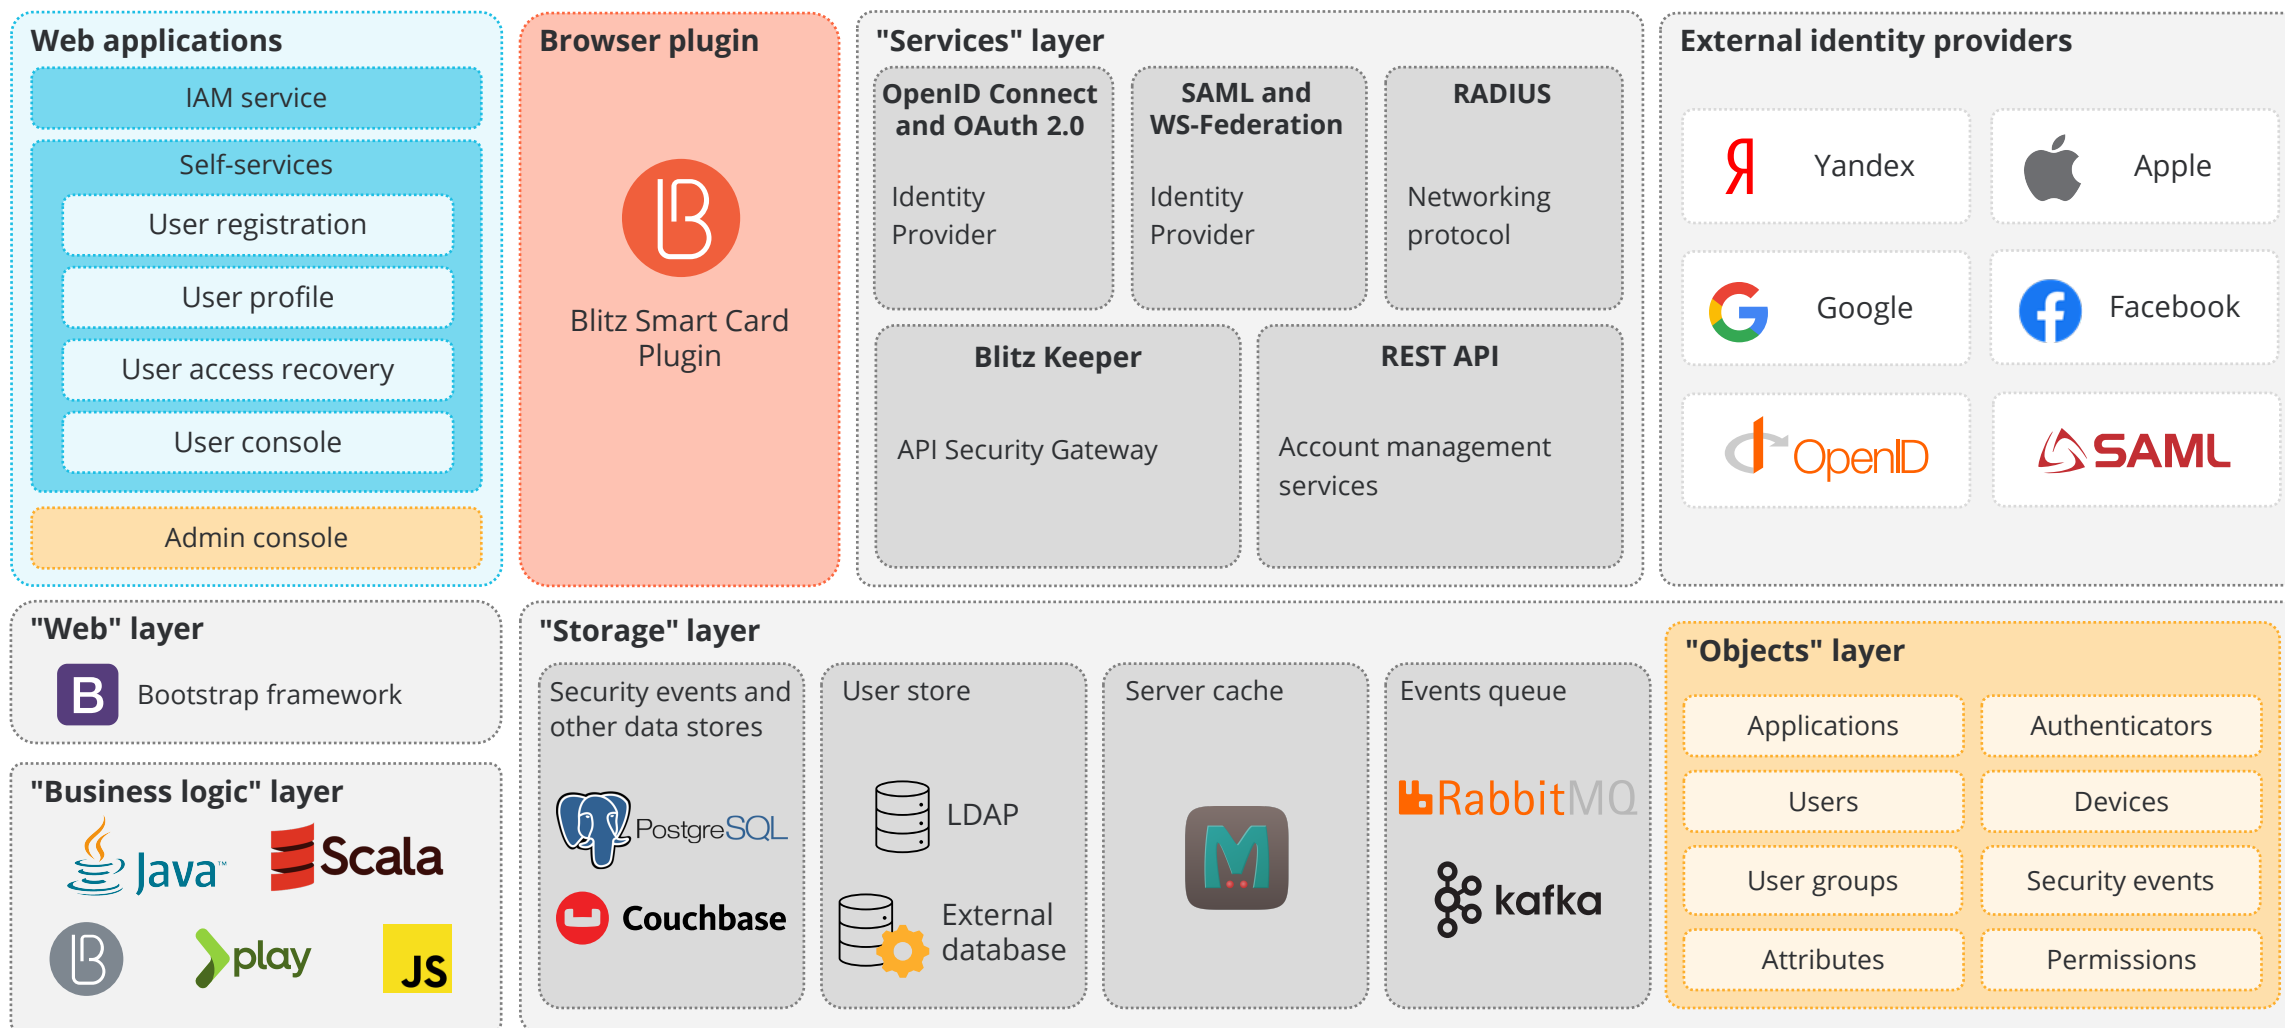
Web applications

IAM service

Self-services

User registration

User profile

User access recovery

User console

Admin console

Browser plugin

Blitz Smart Card Plugin

"Services" layer

OpenID Connect and OAuth 2.0

Identity Provider

SAML and WS-Federation

Identity Provider

RADIUS

Networking protocol

Blitz Keeper

API Security Gateway

REST API

Account management services

External identity providers

Я Yandex

Apple

Google

Facebook

OpenID

SAML

"Web" layer

B Bootstrap framework

"Business logic" layer

Java™

Scala

play

JS

"Storage" layer

Security events and other data stores

PostgreSQL

Couchbase

User store

LDAP

External database

Server cache

Events queue

RabbitMQ

kafka

"Objects" layer

Applications

Authenticators

Users

Devices

User groups

Security events

Attributes

Permissions